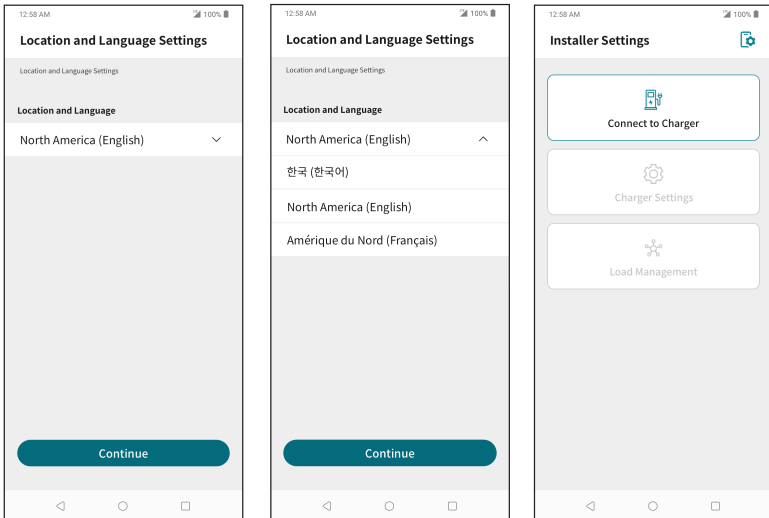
12:58 AM
100%

Location and Language Settings

Location and Language Settings

Location and Language

North America (English)

Continue

12:58 AM
100%

Location and Language Settings

Location and Language Settings

Location and Language

North America (English)

한국 (한국어)

North America (English)

Amérique du Nord (Français)

Continue

12:58 AM
100%

Installer Settings

Connect to Charger

Charger Settings

Load Management